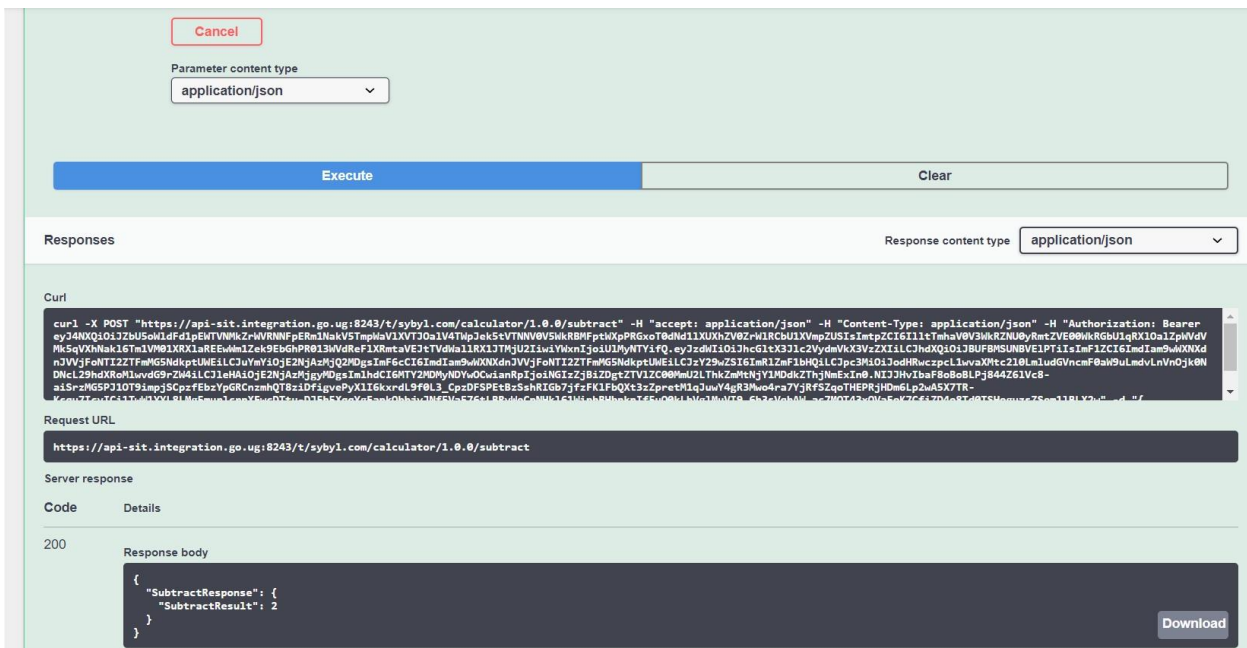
Cancel

Parameter content type

application/json

Execute

Clear

Responses

Response content type

application/json

Curl

curl -X POST "https://api-sit.integration.go.ug:8243/t/sybyl.com/calculator/1.0.0/subtract" -H "accept: application/json" -H "Content-Type: application/json" -H "Authorization: Bearer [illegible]

Request URL

https://api-sit.integration.go.ug:8243/t/sybyl.com/calculator/1.0.0/subtract

Server response

Code

Details

200

Response body

{
"SubtractResponse": {
"SubtractResult": 2
}
}

Download